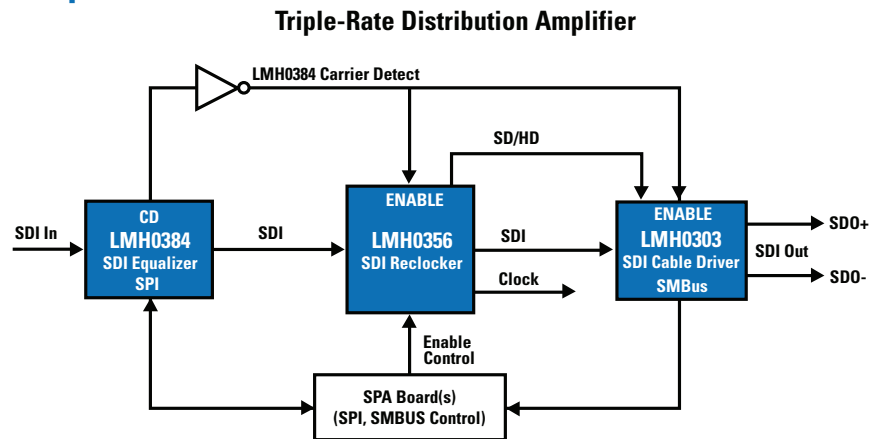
Triple-Rate Distribution Amplifier

LMH0384 Carrier Detect

SD/HD

SDI In

CD
LMH0384
SDI Equalizer
SPI

SDI

ENABLE
LMH0356
SDI Reclocker

SDI

Clock

ENABLE
LMH0303
SDI Cable Driver
SMBus

SDO+

SDI Out

SDO-

Enable
Control

SPA Board(s)
(SPI, SMBUS Control)